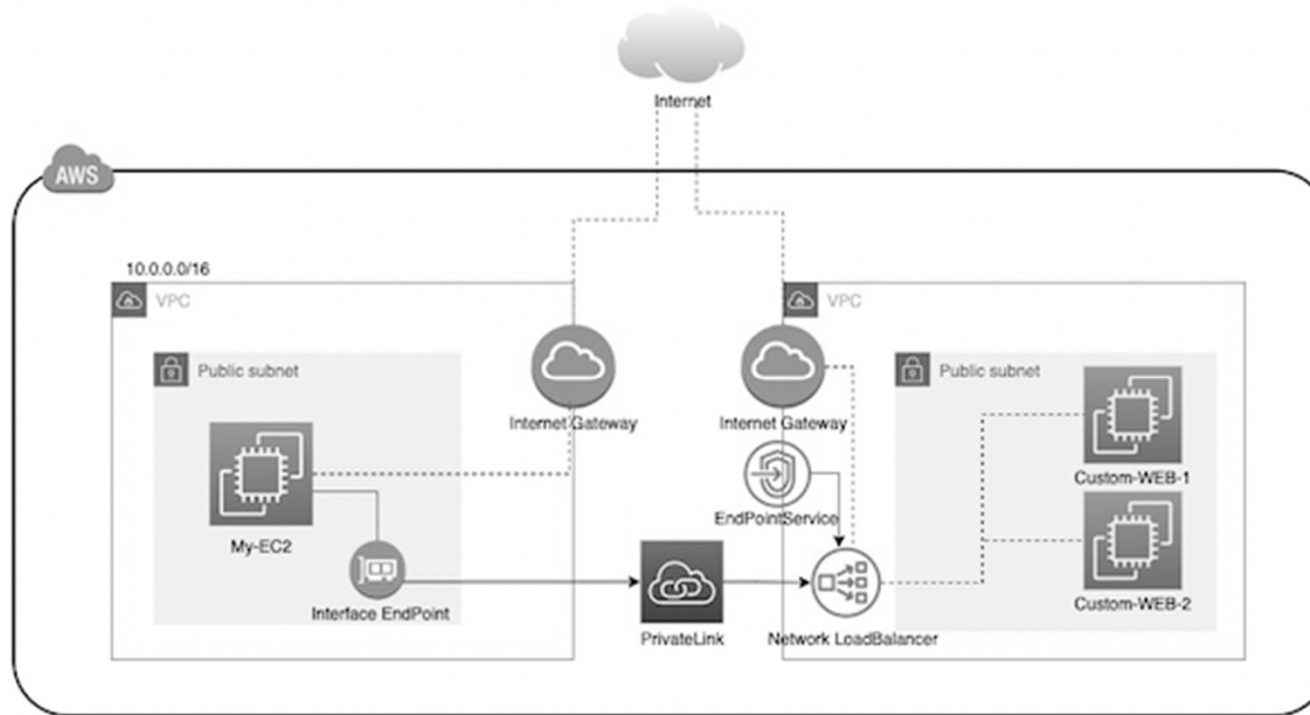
Internet

AWS

10.0.0.0/16

VPC

Public subnet

My-EC2

Interface EndPoint

Internet Gateway

PrivateLink

VPC

Internet Gateway

EndPointService

Network LoadBalancer

Public subnet

Custom-WEB-1

Custom-WEB-2